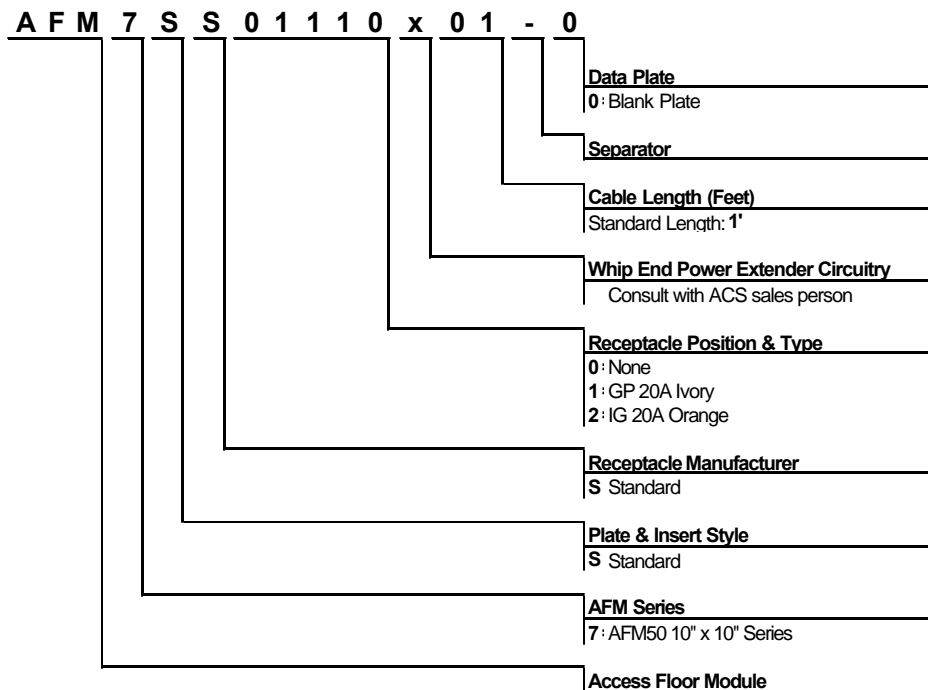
A F M 7 S S 0 1 1 1 0 x 0 1 - 0

Data Plate
0 : Blank Plate

Separator

Cable Length (Feet)
Standard Length: 1'

Whip End Power Extender Circuitry
Consult with ACS sales person

Receptacle Position & Type
0 : None
1 : GP 20A Ivory
2 : IG 20A Orange

Receptacle Manufacturer
S Standard

Plate & Insert Style
S Standard

AFM Series
7 : AFM50 10" x 10" Series

Access Floor Module